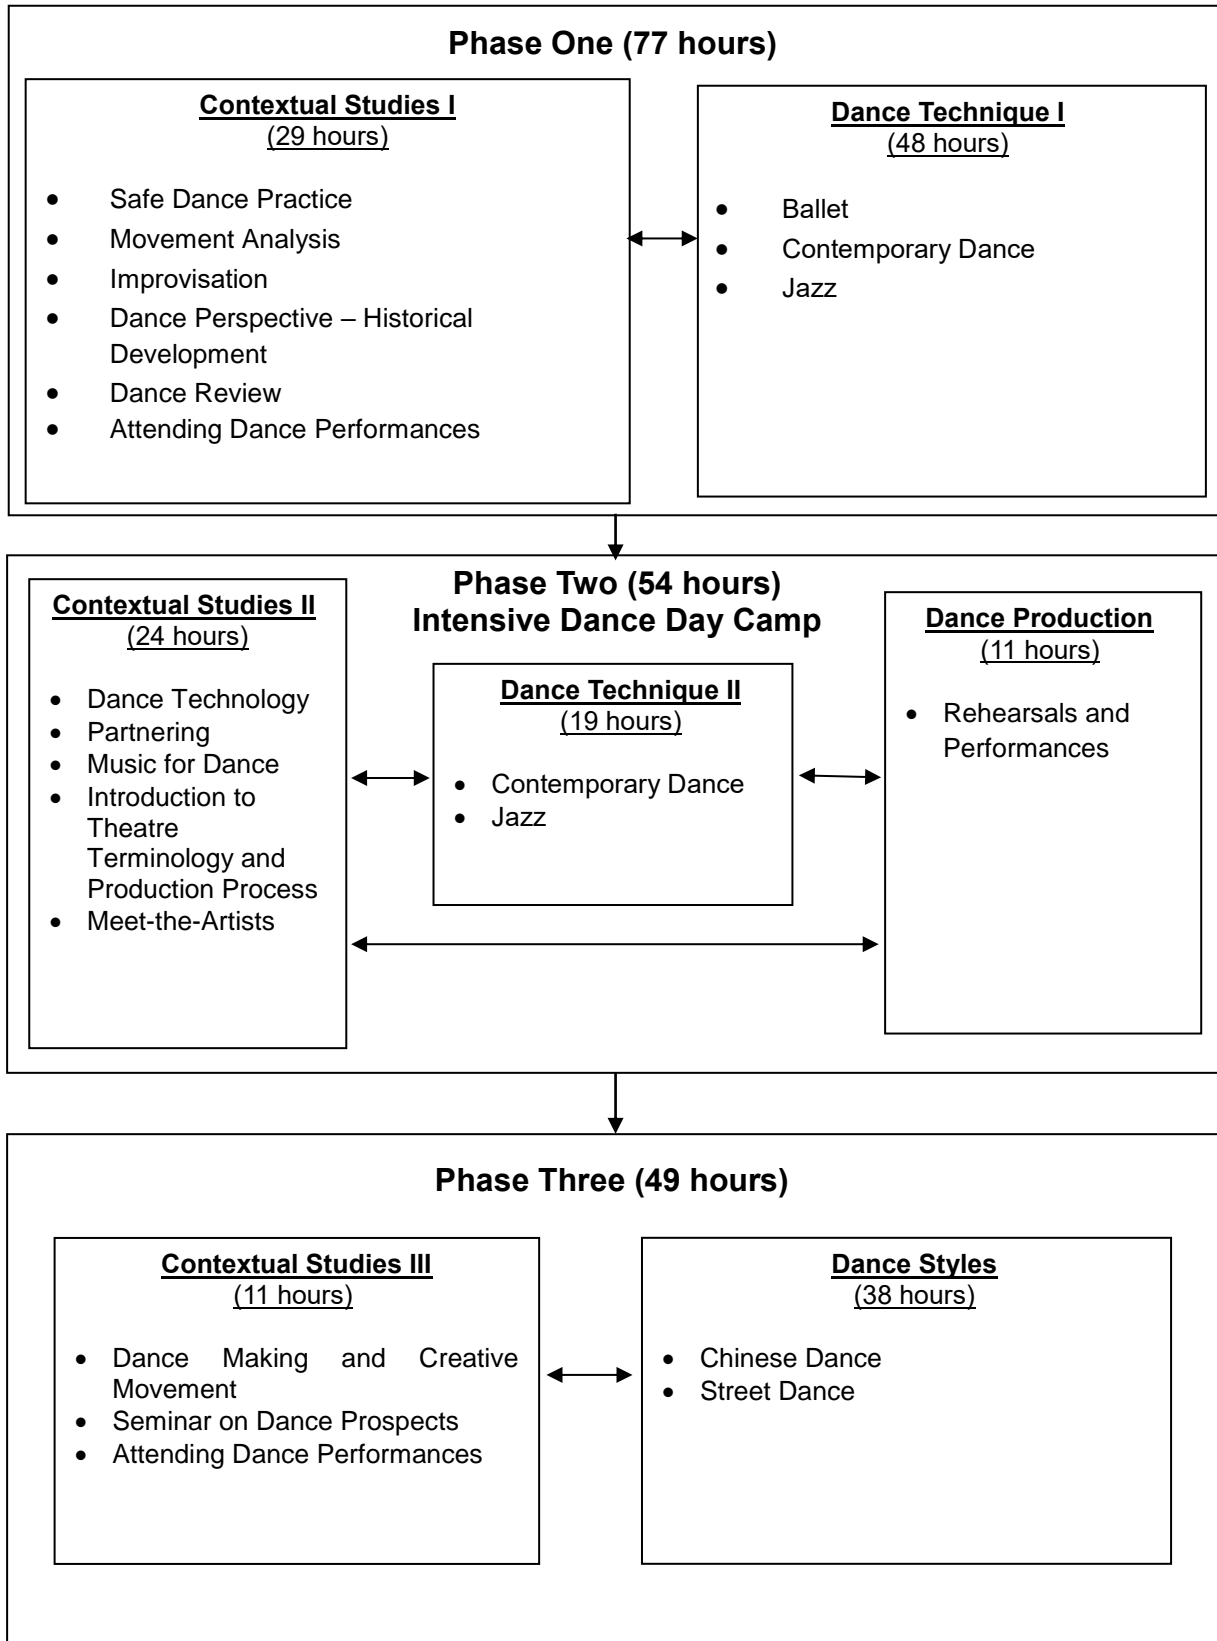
Phase One (77 hours)

Contextual Studies I
(29 hours)

- Safe Dance Practice
- Movement Analysis
- Improvisation
- Dance Perspective – Historical Development
- Dance Review
- Attending Dance Performances

Dance Technique I
(48 hours)

- Ballet
- Contemporary Dance
- Jazz

Phase Two (54 hours)
Intensive Dance Day Camp

Contextual Studies II
(24 hours)

- Dance Technology
- Partnering
- Music for Dance
- Introduction to Theatre Terminology and Production Process
- Meet-the-Artists

Dance Technique II
(19 hours)

- Contemporary Dance
- Jazz

Dance Production
(11 hours)

- Rehearsals and Performances

Phase Three (49 hours)

Contextual Studies III
(11 hours)

- Dance Making and Creative Movement
- Seminar on Dance Prospects
- Attending Dance Performances

Dance Styles
(38 hours)

- Chinese Dance
- Street Dance